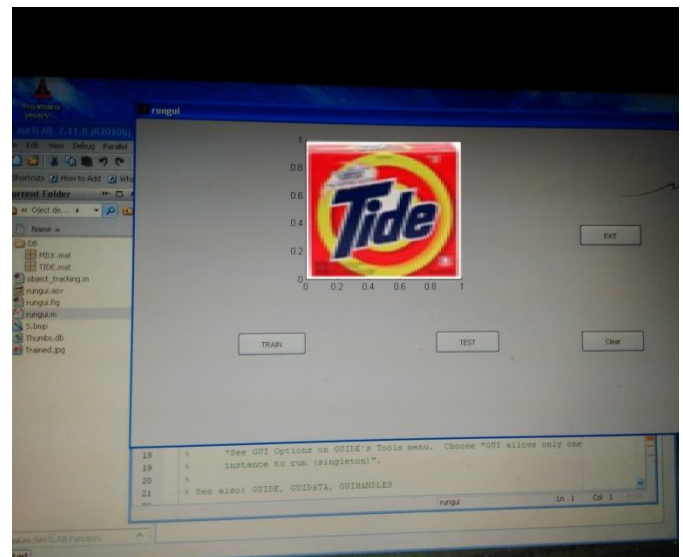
Priyamana yesayy

MATLAB 7.11.0 (R2010b)

Edit View Debug Parallel

Shortcuts How to Add What's

Current Folder

« Object de...

Name

DB

MILK.mat

TIDE.mat

object_tracking.m

rungui.asv

rungui.fig

rungui.m

S.bmp

Thumbs.db

Trained.jpg

rungui

1

0.8

0.6

0.4

0.2

0

0 0.2 0.4 0.6 0.8 1

Tide

EXIT

TRAIN

TEST

Clear

18 % *See GUI Options on GUIDE's Tools menu. Choose "GUI allows only one

19 % instance to run (singleton)".

20 %

21 % See also: GUIDE, GUIDATA, GUIHANDLES

rungui Ln 1 Col 1

rungui (MATLAB Function)